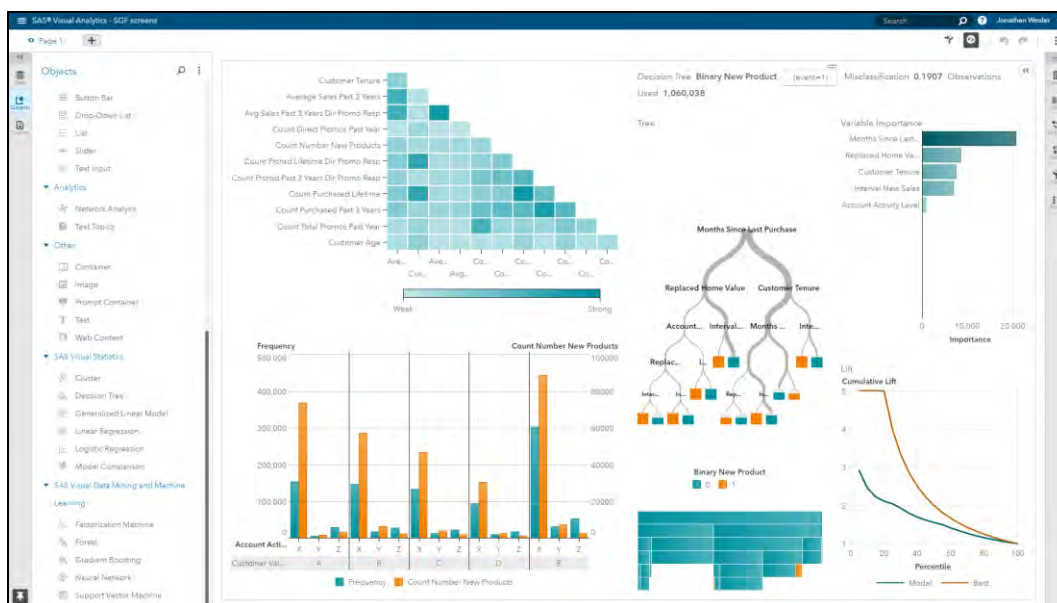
SAS® Visual Analytics - SGF screens

Search

Jonathan Wexler

Page 1

Data

Objects

Outline

Objects

Button Bar

Drop-Down List

List

Slider

Text Input

Analytics

Network Analysis

Text Topics

Other

Container

Image

Prompt Container

Text

Web Content

SAS Visual Statistics

Cluster

Decision Tree

Generalized Linear Model

Linear Regression

Logistic Regression

Model Comparison

SAS Visual Data Mining and Machine Learning

Factorization Machine

Forest

Gradient Boosting

Neural Network

Support Vector Machine

Customer Tenure
Average Sales Past 2 Years
Avg Sales Past 3 Years Dir Promo Resp
Count Direct Promos Past Year
Count Number New Products
Count Picked Lifetime Dir Promo Resp
Count Promot Past 3 Years Dir Promo Resp
Count Purchased Lifetime
Count Purchased Past 3 Years
Count Total Promos Past Year
Customer Age

Ave... Ave... Co... Co... Co... Co...
Cu... Avg... Co... Co... Co... Co...

Weak Strong

Frequency

Count Number New Products

500,000
400,000
300,000
200,000
100,000
0

100000
80000
60000
40000
20000
0

Account Acti... X Y Z X Y Z X Y Z X Y Z X Y Z
Customer Val... A B C D E

Frequency Count Number New Products

Decision Tree Binary New Product (event=1) Misclassification 0.1907 Observations Used 1,060,038

Tree

Months Since Last Purchase

Replaced Home Value Customer Tenure

Account... Interval... Months ... Inte...

Replac... I...

Inter... In... Rep... In...

Binary New Product
0 1

Variable Importance

Months Since Last...
Replaced Home Va...
Customer Tenure
Interval New Sales
Account Activity Level

0 10,000 20,000
Importance

Lift

Cumulative Lift

5
4
3
2
1

0 20 40 60 80 100
Percentile

Model Best